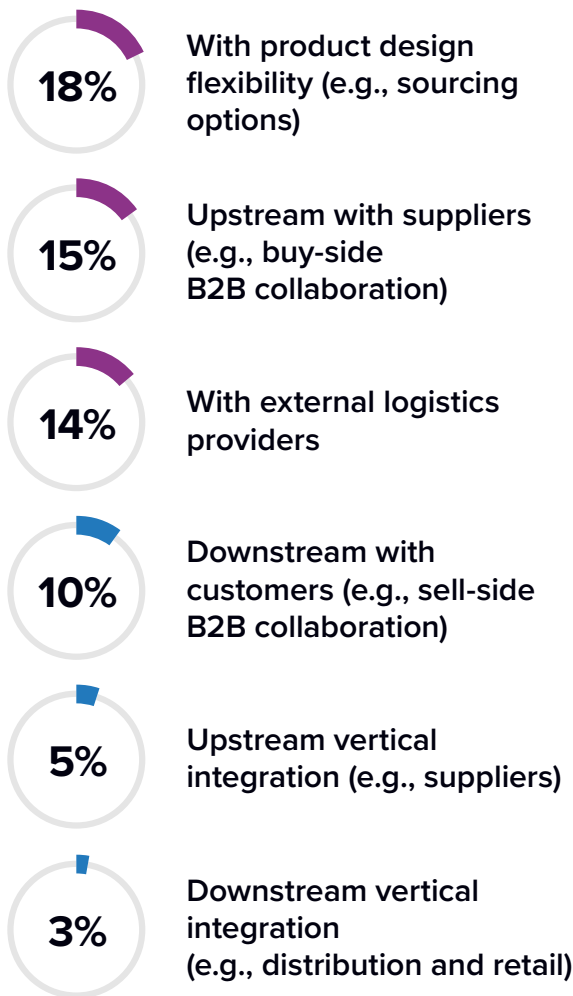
18%
With product design flexibility (e.g., sourcing options)

15%
Upstream with suppliers (e.g., buy-side B2B collaboration)

14%
With external logistics providers

10%
Downstream with customers (e.g., sell-side B2B collaboration)

5%
Upstream vertical integration (e.g., suppliers)

3%
Downstream vertical integration (e.g., distribution and retail)